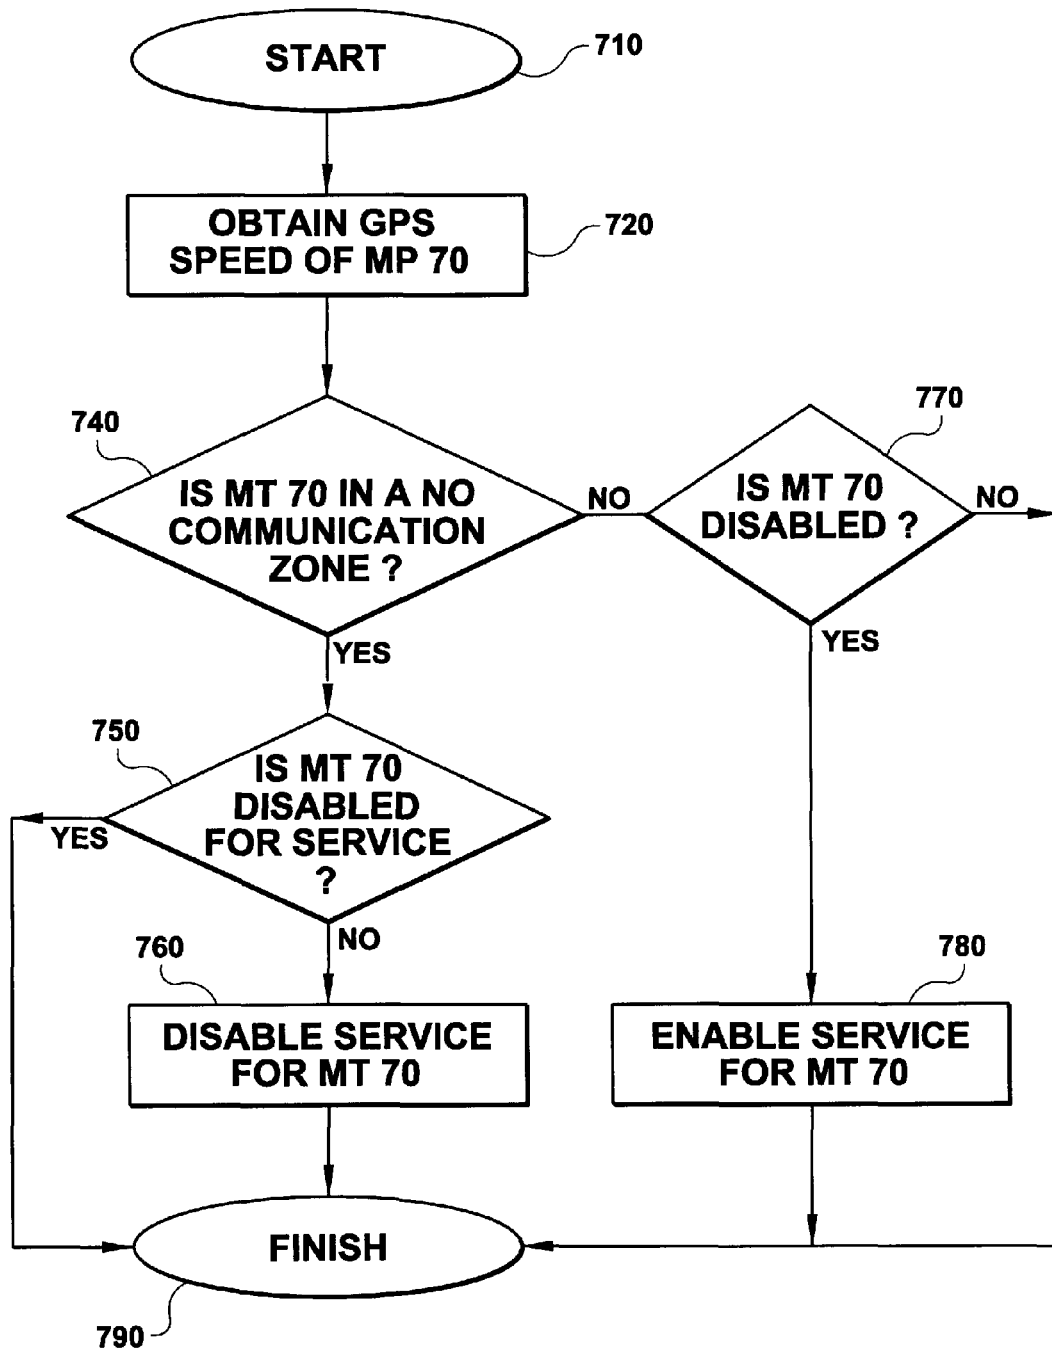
START
710

OBTAIN GPS SPEED OF MP 70
720

740
IS MT 70 IN A NO COMMUNICATION ZONE ?
NO

770
IS MT 70 DISABLED ?
NO

YES

YES

750
IS MT 70 DISABLED FOR SERVICE ?
YES

NO

760
DISABLE SERVICE FOR MT 70

780
ENABLE SERVICE FOR MT 70

FINISH
790